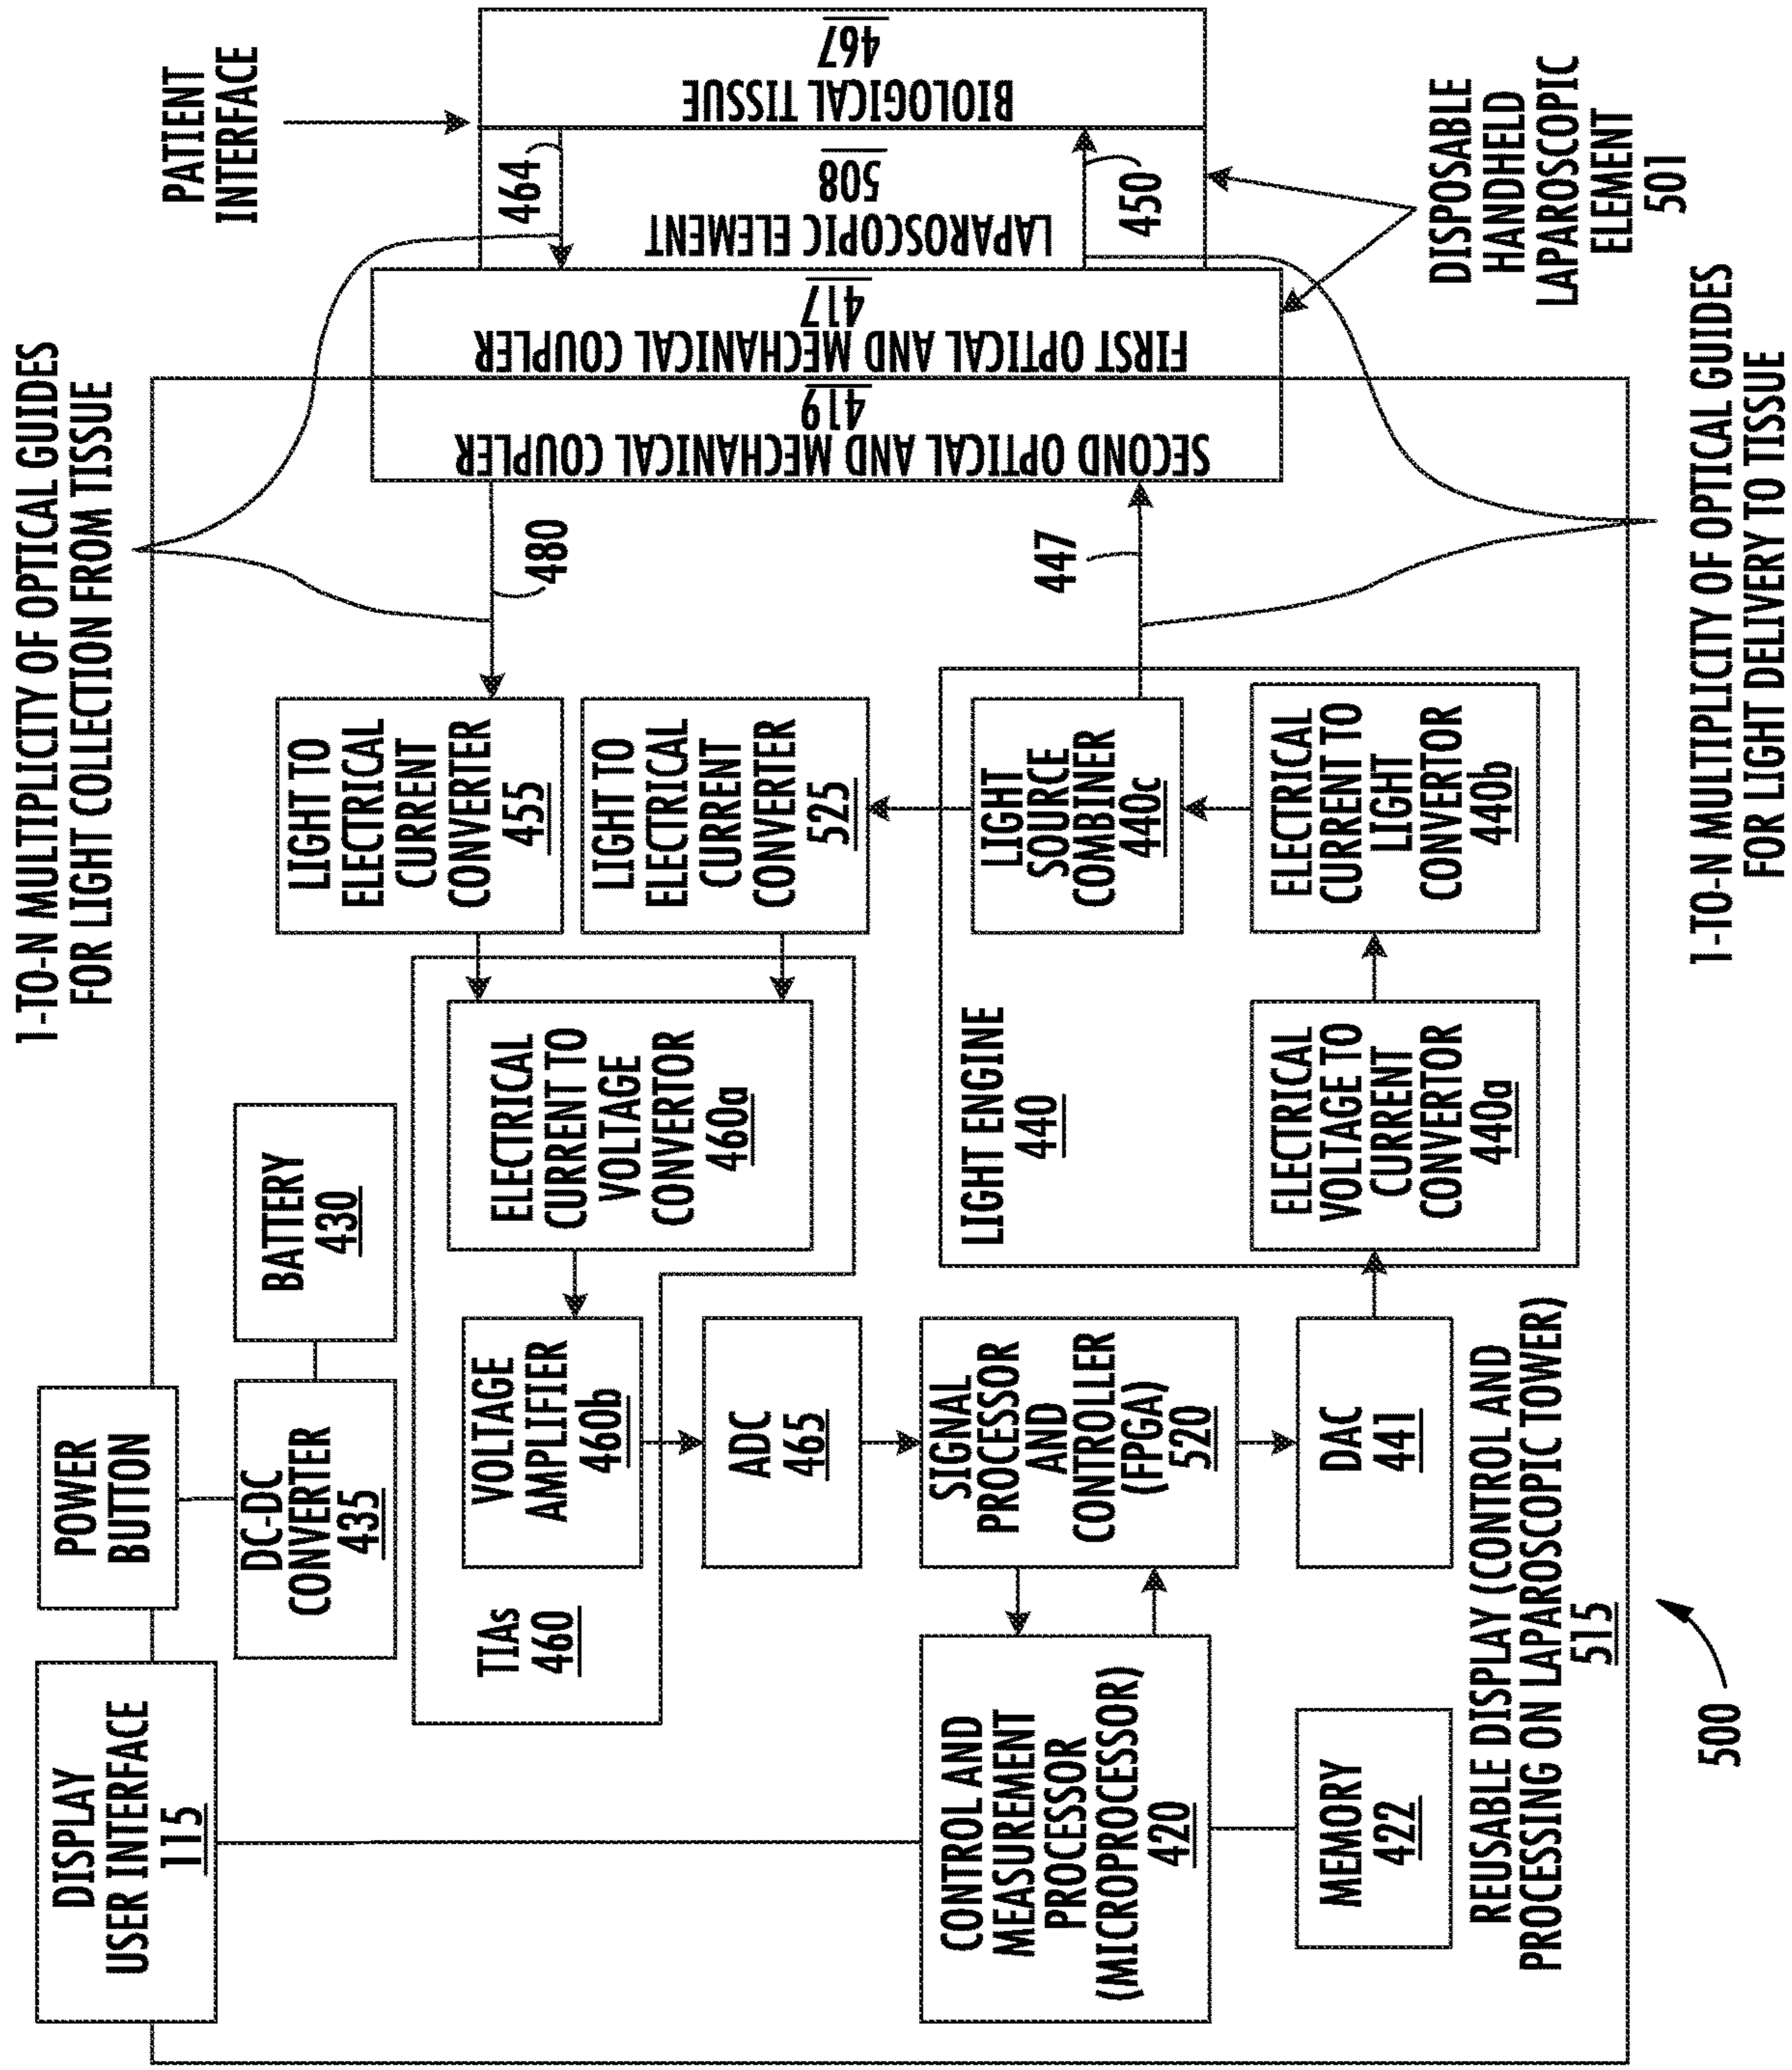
PATIENT INTERFACE

BIOLOGICAL TISSUE
467

LAPAROSCOPIC ELEMENT
508

464

450

DISPOSABLE HANDHELD LAPAROSCOPIC ELEMENT
501

FIRST OPTICAL AND MECHANICAL COUPLER
417

SECOND OPTICAL AND MECHANICAL COUPLER
419

1-TO-N MULTIPLICITY OF OPTICAL GUIDES FOR LIGHT COLLECTION FROM TISSUE

1-TO-N MULTIPLICITY OF OPTICAL GUIDES FOR LIGHT DELIVERY TO TISSUE

480

447

LIGHT TO ELECTRICAL CURRENT CONVERTER
455

LIGHT TO ELECTRICAL CURRENT CONVERTER
525

LIGHT SOURCE COMBINER
440c

ELECTRICAL CURRENT TO LIGHT CONVERTOR
440b

BATTERY
430

ELECTRICAL CURRENT TO VOLTAGE CONVERTOR
460a

LIGHT ENGINE
440

ELECTRICAL VOLTAGE TO CURRENT CONVERTOR
440a

POWER BUTTON

DC-DC CONVERTER
435

VOLTAGE AMPLIFIER
460b

ADC
465

SIGNAL PROCESSOR AND CONTROLLER (FPGA)
520

DAC
441

TIAs
460

DISPLAY USER INTERFACE
115

CONTROL AND MEASUREMENT PROCESSOR (MICROPROCESSOR)
420

MEMORY
422

REUSABLE DISPLAY (CONTROL AND PROCESSING ON LAPAROSCOPIC TOWER)
515

500